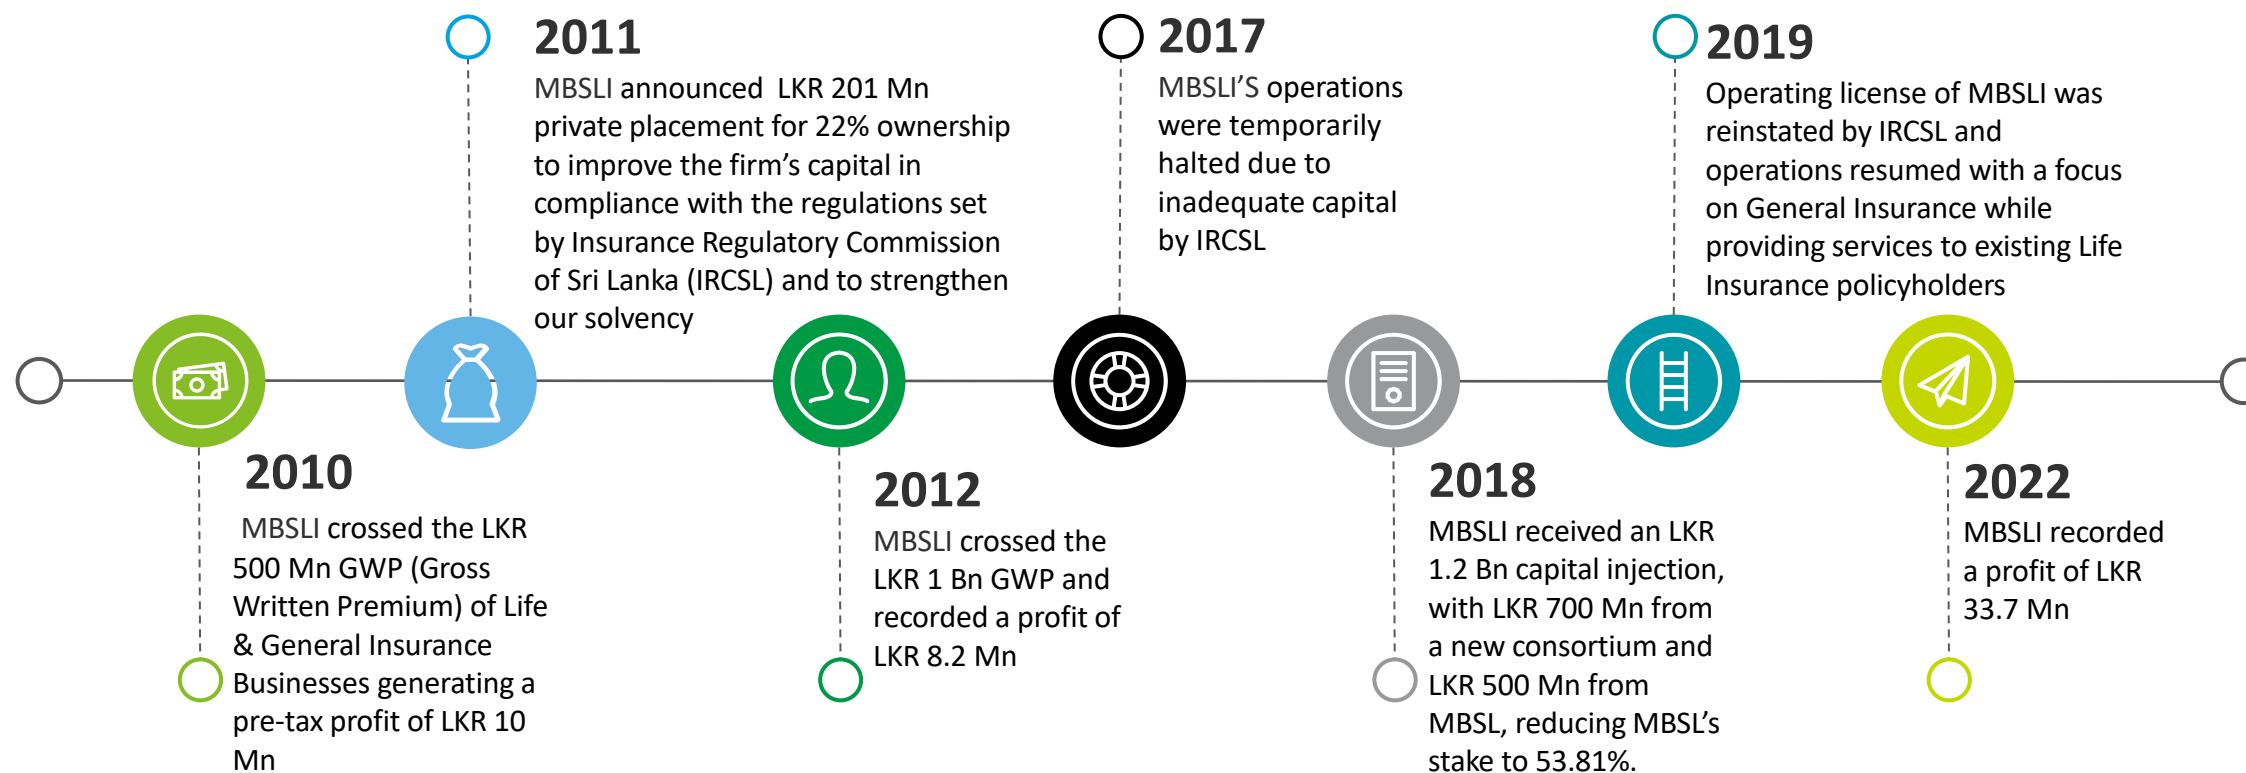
2011
MBSLI announced LKR 201 Mn private placement for 22% ownership to improve the firm's capital in compliance with the regulations set by Insurance Regulatory Commission of Sri Lanka (IRCSL) and to strengthen our solvency

2017
MBSLI'S operations were temporarily halted due to inadequate capital by IRCSL

2019
Operating license of MBSLI was reinstated by IRCSL and operations resumed with a focus on General Insurance while providing services to existing Life Insurance policyholders

2010
MBSLI crossed the LKR 500 Mn GWP (Gross Written Premium) of Life & General Insurance Businesses generating a pre-tax profit of LKR 10 Mn

2012
MBSLI crossed the LKR 1 Bn GWP and recorded a profit of LKR 8.2 Mn

2018
MBSLI received an LKR 1.2 Bn capital injection, with LKR 700 Mn from a new consortium and LKR 500 Mn from MBSL, reducing MBSL's stake to 53.81%.

2022
MBSLI recorded a profit of LKR 33.7 Mn